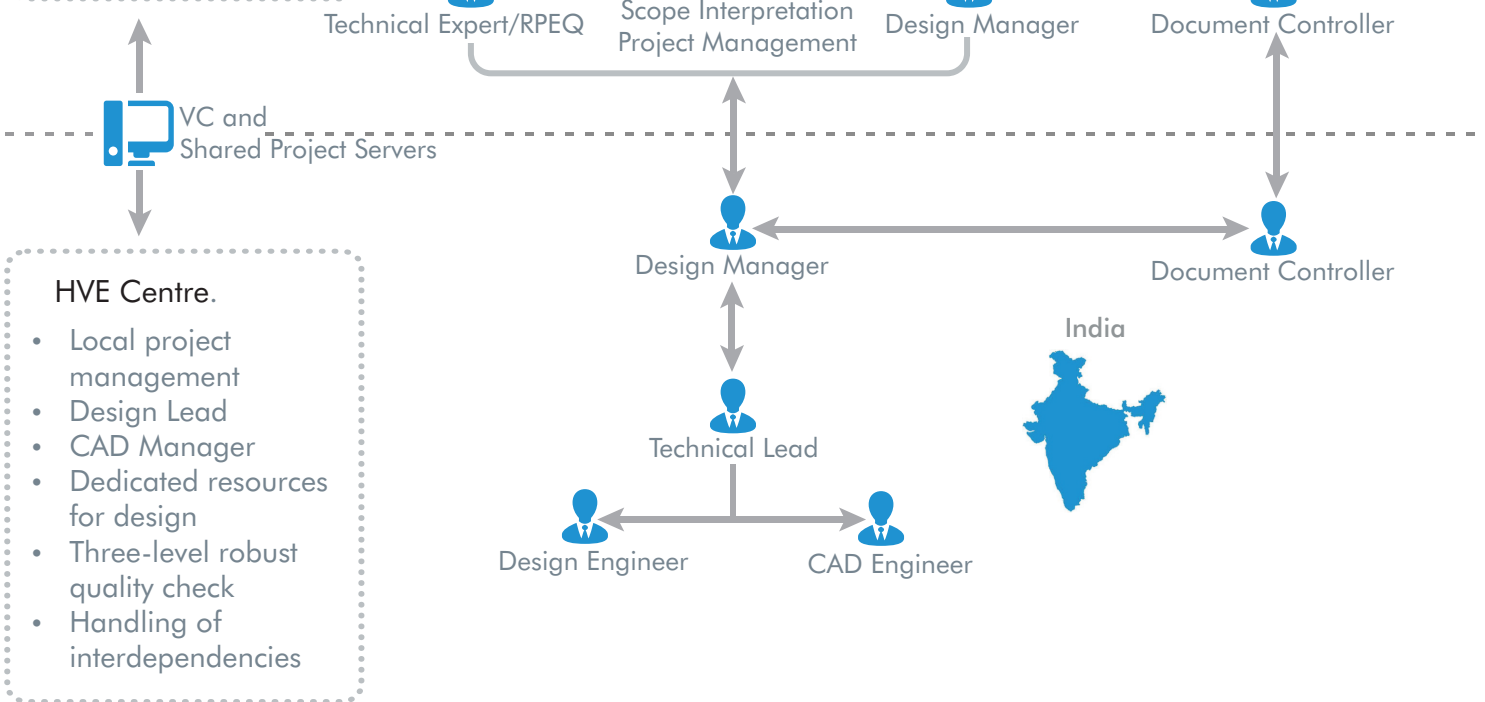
Technical Expert/RPEQ

Scope Interpretation
Project Management

Design Manager

Document Controller

VC and
Shared Project Servers

Design Manager

Document Controller

HVE Centre.

- Local project management
- Design Lead
- CAD Manager
- Dedicated resources for design
- Three-level robust quality check
- Handling of interdependencies

India

Technical Lead

Design Engineer

CAD Engineer